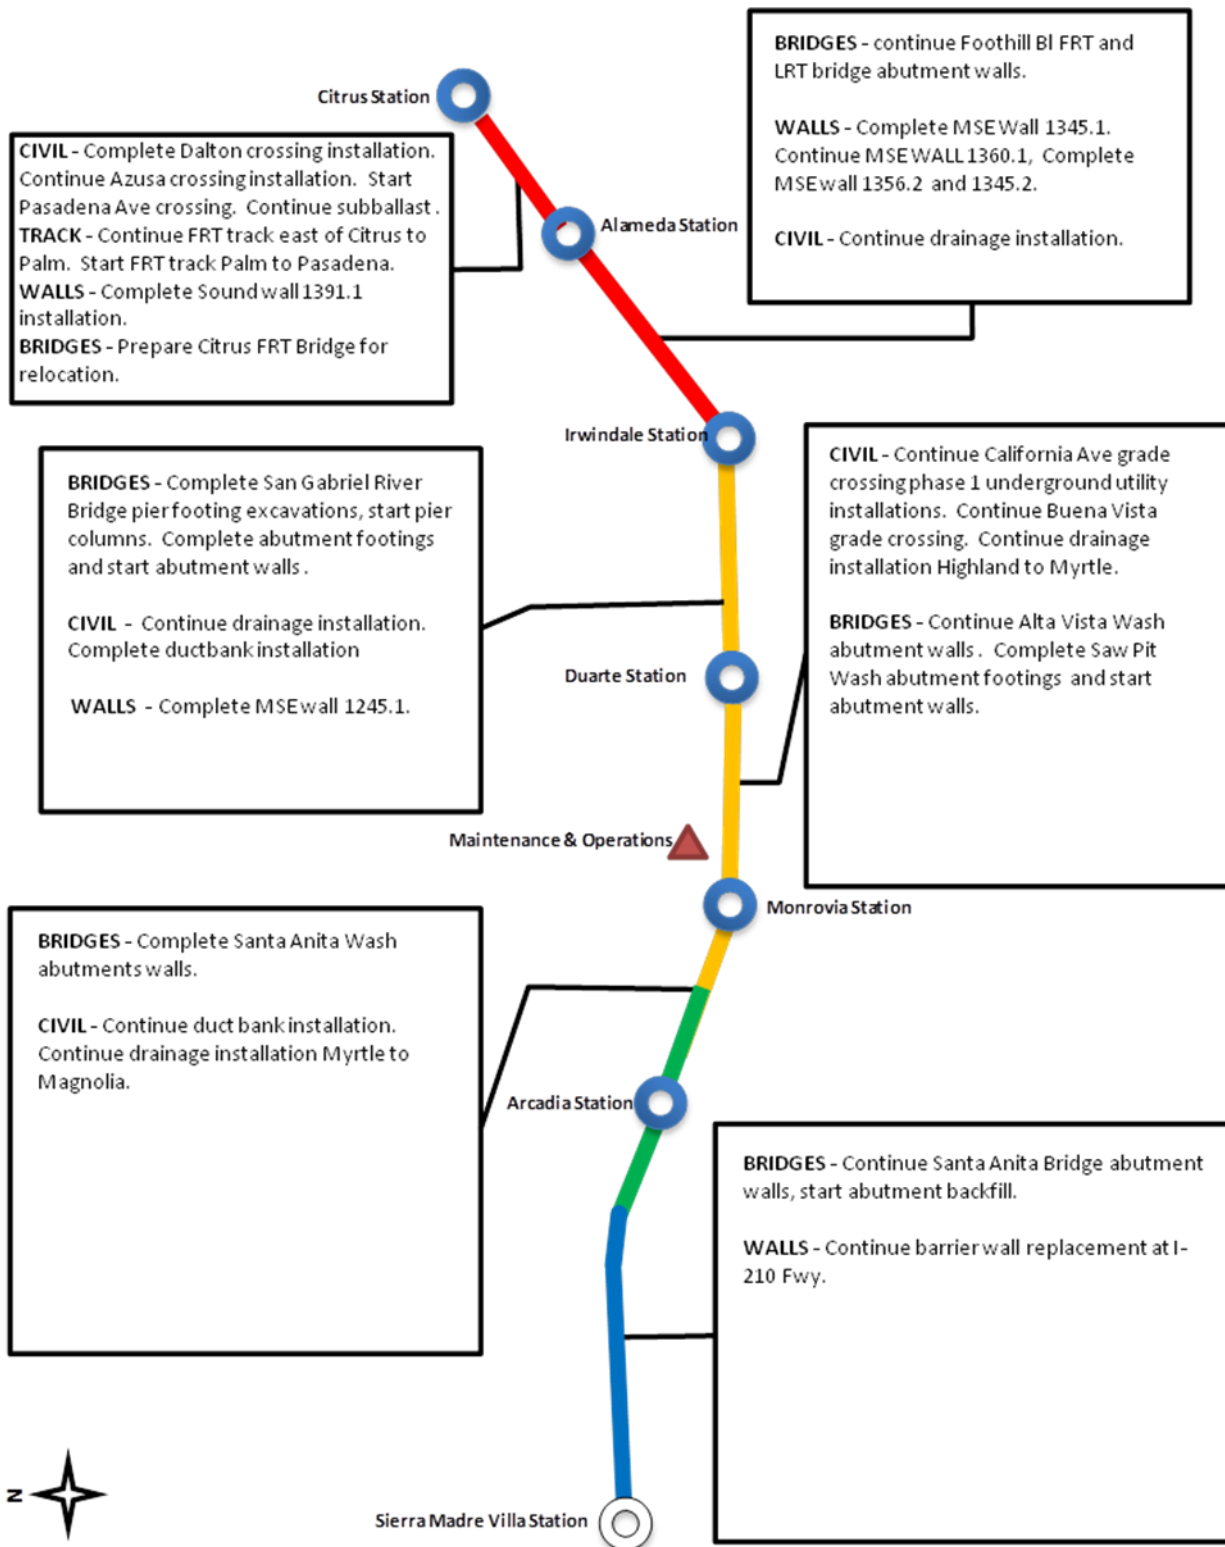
BRIDGES - continue Foothill Bl FRT and LRT bridge abutment walls.

WALLS - Complete MSE Wall 1345.1. Continue MSE WALL 1360.1, Complete MSE wall 1356.2 and 1345.2.

CIVIL - Continue drainage installation.

Citrus Station

CIVIL - Complete Dalton crossing installation. Continue Azusa crossing installation. Start Pasadena Ave crossing. Continue subballast. TRACK - Continue FRT track east of Citrus to Palm. Start FRT track Palm to Pasadena. WALLS - Complete Sound wall 1391.1 installation. BRIDGES - Prepare Citrus FRT Bridge for relocation.

Alameda Station

Irwindale Station

BRIDGES - Complete San Gabriel River Bridge pier footing excavations, start pier columns. Complete abutment footings and start abutment walls.

CIVIL - Continue drainage installation. Complete ductbank installation

WALLS - Complete MSE wall 1245.1.

CIVIL - Continue California Ave grade crossing phase 1 underground utility installations. Continue Buena Vista grade crossing. Continue drainage installation Highland to Myrtle.

BRIDGES - Continue Alta Vista Wash abutment walls. Complete Saw Pit Wash abutment footings and start abutment walls.

Duarte Station

Maintenance & Operations

Monrovia Station

BRIDGES - Complete Santa Anita Wash abutments walls.

CIVIL - Continue duct bank installation. Continue drainage installation Myrtle to Magnolia.

Arcadia Station

BRIDGES - Continue Santa Anita Bridge abutment walls, start abutment backfill.

WALLS - Continue barrier wall replacement at I-210 Fwy.

N

Sierra Madre Villa Station